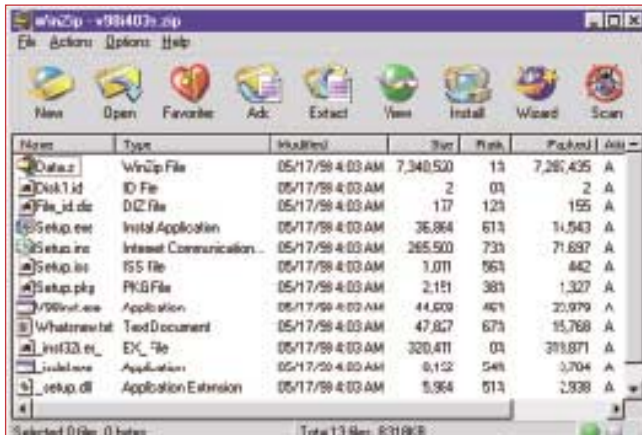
WinZip - v98i403r.zip

File Actions Options Help

New Open Favorites Add Extract View Install Wizard Scan

| Name | Type | Modified | Size | Ratio | Packed | Attr |
|---|---|---|---|---|---|---|
| Data.z | WinZip File | 05/17/99 4:03 AM | 7,340,520 | 1% | 7,280,435 | A |
| Disk1.id | ID File | 05/17/99 4:03 AM | 2 | 0% | 2 | A |
| File_id.diz | DIZ File | 05/17/99 4:03 AM | 177 | 12% | 155 | A |
| Setup.exe | Install Application | 05/17/99 4:03 AM | 36,864 | 61% | 14,543 | A |
| Setup.ins | Internet Communication... | 05/17/99 4:03 AM | 265,500 | 73% | 71,697 | A |
| Setup.iss | ISS File | 05/17/99 4:03 AM | 1,011 | 56% | 442 | A |
| Setup.pkg | PKG File | 05/17/99 4:03 AM | 2,151 | 38% | 1,327 | A |
| V98inst.exe | Application | 05/17/99 4:03 AM | 44,609 | 49% | 22,979 | A |
| Whatsnew.txt | Text Document | 05/17/99 4:03 AM | 47,827 | 67% | 15,768 | A |
| _inst32i.ex_ | EX_ File | 05/17/99 4:03 AM | 320,411 | 0% | 318,871 | A |
| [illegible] | Application | 05/17/99 4:03 AM | 8,152 | 54% | 3,704 | A |
| _setup.dll | Application Extension | 05/17/99 4:03 AM | 5,964 | 51% | 2,938 | A |

Selected 0 files, 0 bytes Total 13 files, 8318KB